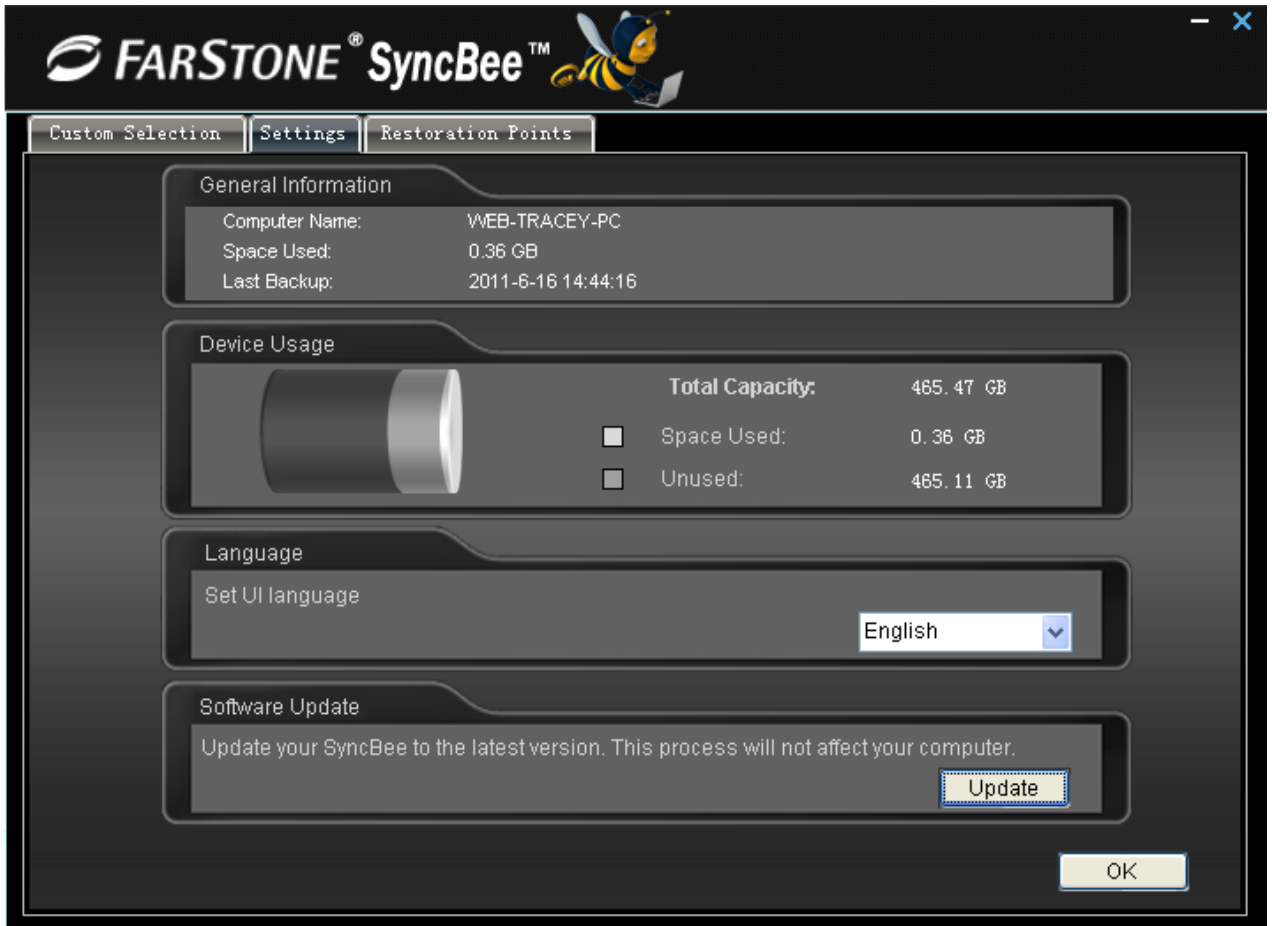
FARSTONE® SyncBee™

Custom Selection | Settings | Restoration Points

General Information
Computer Name: WEB-TRACEY-PC
Space Used: 0.36 GB
Last Backup: 2011-6-16 14:44:16

Device Usage
Total Capacity: 465.47 GB
Space Used: 0.36 GB
Unused: 465.11 GB

Language
Set UI language
English

Software Update
Update your SyncBee to the latest version. This process will not affect your computer.
Update

OK